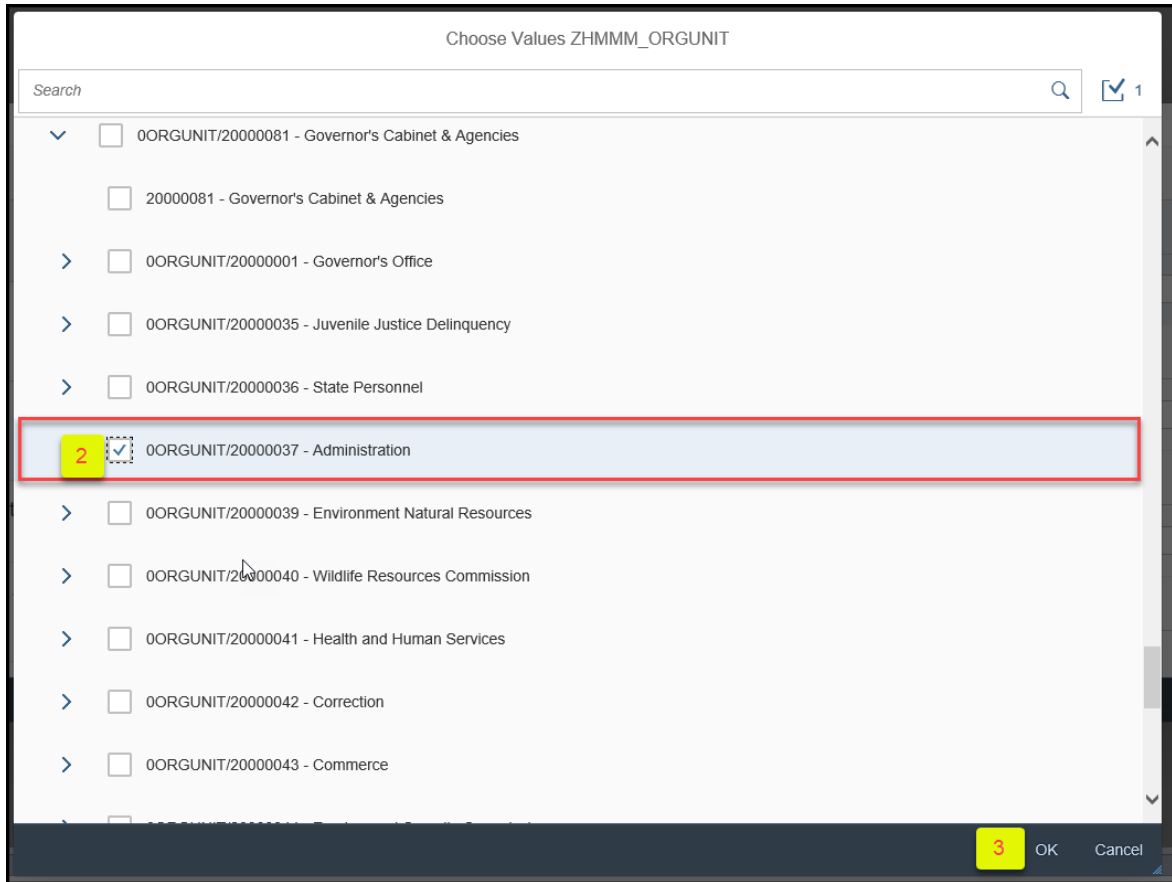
Choose Values ZHMMM_ORGUNIT

Search

1

0ORGUNIT/20000081 - Governor's Cabinet & Agencies

20000081 - Governor's Cabinet & Agencies

0ORGUNIT/20000001 - Governor's Office

0ORGUNIT/20000035 - Juvenile Justice Delinquency

0ORGUNIT/20000036 - State Personnel

2

0ORGUNIT/20000037 - Administration

0ORGUNIT/20000039 - Environment Natural Resources

0ORGUNIT/20000040 - Wildlife Resources Commission

0ORGUNIT/20000041 - Health and Human Services

0ORGUNIT/20000042 - Correction

0ORGUNIT/20000043 - Commerce

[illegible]

3

OK

Cancel